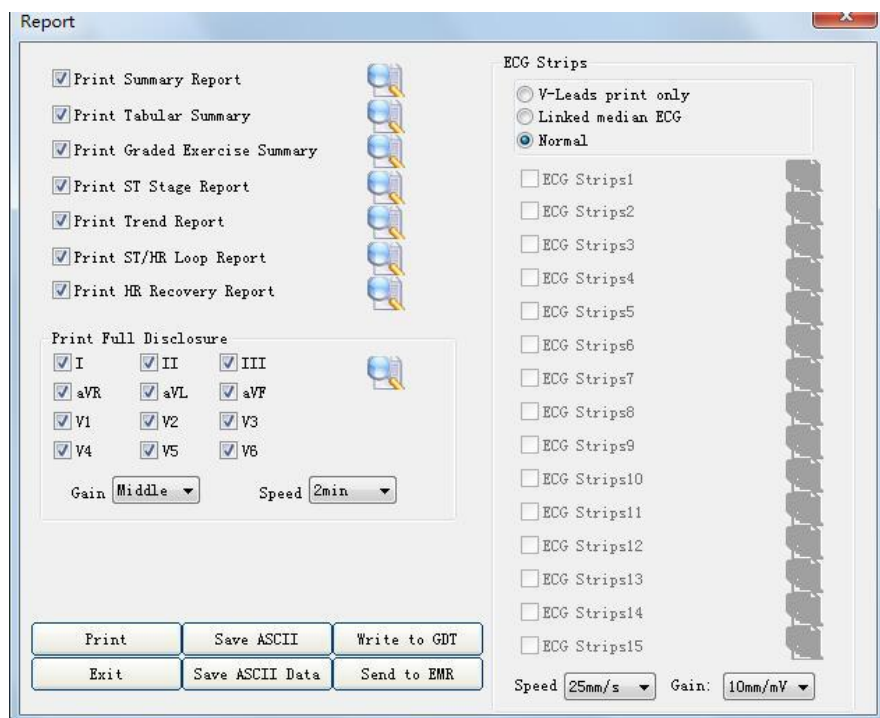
Report

Print Summary Report
Print Tabular Summary
Print Graded Exercise Summary
Print ST Stage Report
Print Trend Report
Print ST/HR Loop Report
Print HR Recovery Report

Print Full Disclosure
I II III
aVR aVL aVF
V1 V2 V3
V4 V5 V6
Gain Middle Speed 2min

ECG Strips
V-Leads print only
Linked median ECG
Normal
ECG Strips1
ECG Strips2
ECG Strips3
ECG Strips4
ECG Strips5
ECG Strips6
ECG Strips7
ECG Strips8
ECG Strips9
ECG Strips10
ECG Strips11
ECG Strips12
ECG Strips13
ECG Strips14
ECG Strips15
Speed 25mm/s Gain: 10mm/mV

Print Save ASCII Write to GDT
Exit Save ASCII Data Send to EMR